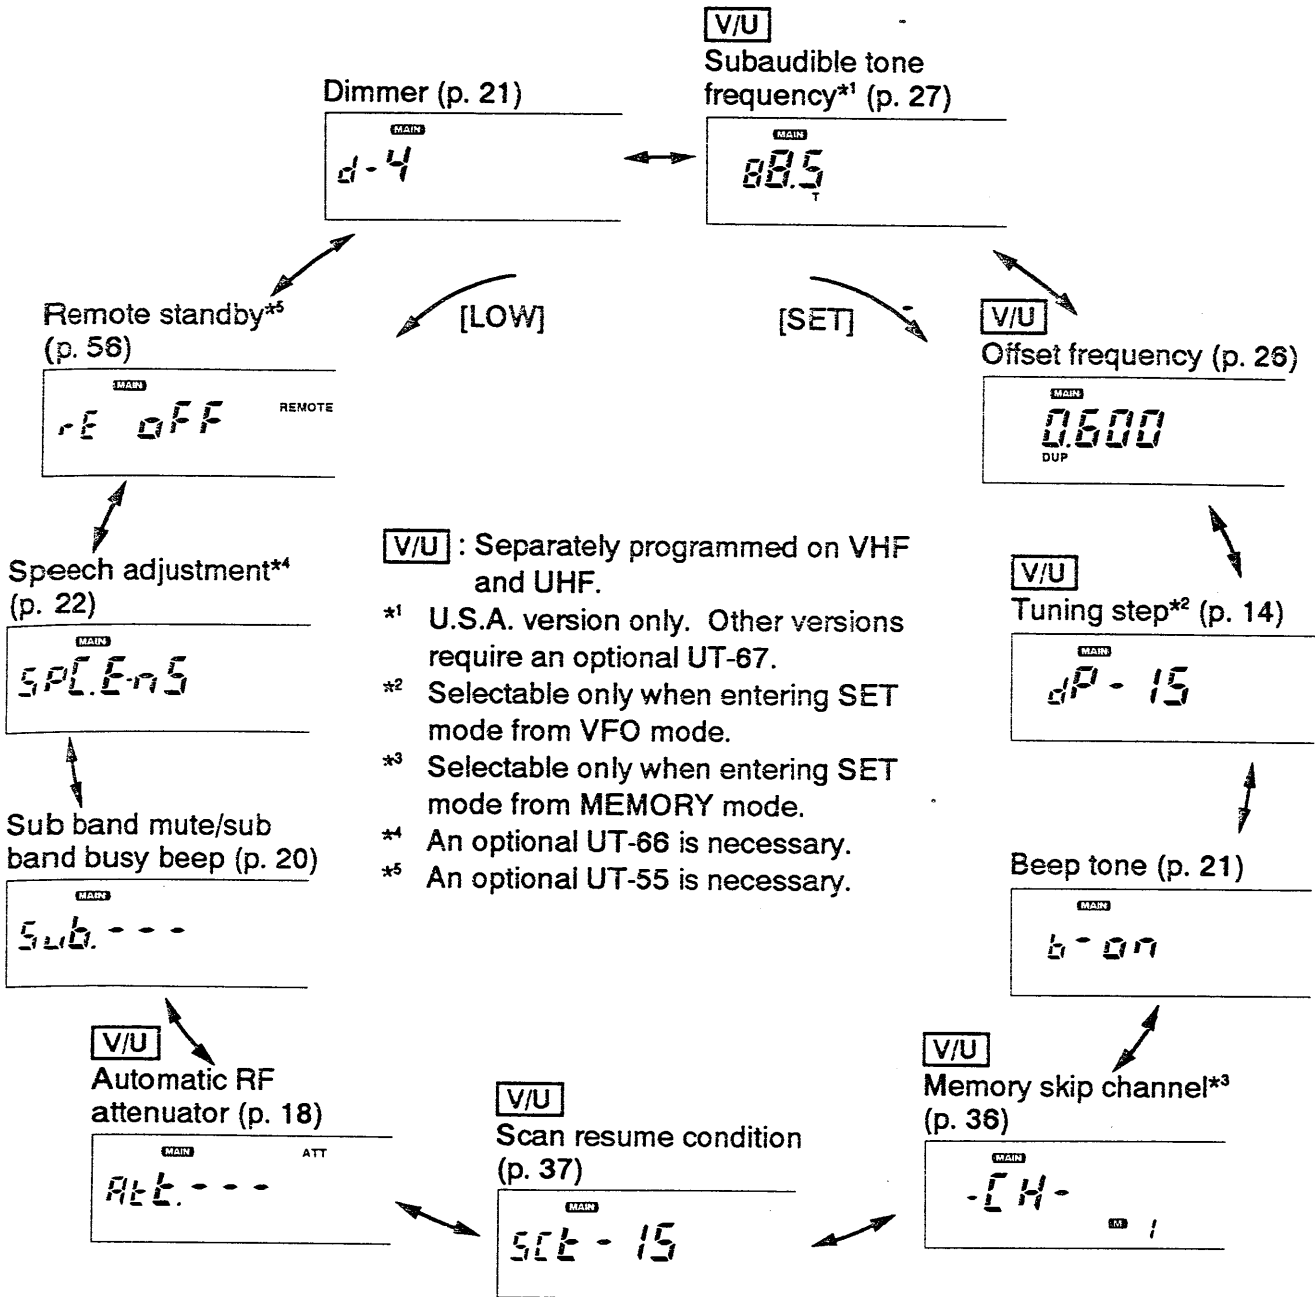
Dimmer (p. 21)

MAIN
d-4

V/U
Subaudible tone frequency*¹ (p. 27)

MAIN
88.5
T

[LOW]

[SET]

Remote standby*⁵ (p. 56)

MAIN
rE oFF
REMOTE

V/U
Offset frequency (p. 26)

MAIN
0.600
DUP

V/U : Separately programmed on VHF and UHF.
*¹ U.S.A. version only. Other versions require an optional UT-67.
*² Selectable only when entering SET mode from VFO mode.
*³ Selectable only when entering SET mode from MEMORY mode.
*⁴ An optional UT-66 is necessary.
*⁵ An optional UT-55 is necessary.

Speech adjustment*⁴ (p. 22)

MAIN
SPC.EnS

V/U
Tuning step*² (p. 14)

MAIN
dP- 15

Sub band mute/sub band busy beep (p. 20)

MAIN
Sub.---

Beep tone (p. 21)

MAIN
b-on

V/U
Automatic RF attenuator (p. 18)

MAIN
ATT
Att.---

V/U
Scan resume condition (p. 37)

MAIN
SCt - 15

V/U
Memory skip channel*³ (p. 36)

MAIN
-CH-
M 1